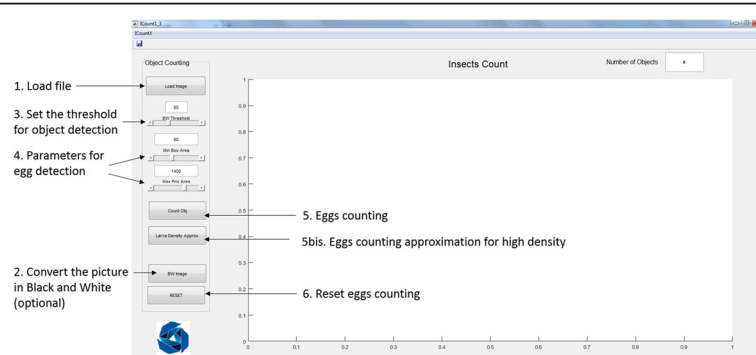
ICount1_1

ICount

1. Load file

3. Set the threshold for object detection

4. Parameters for egg detection

2. Convert the picture in Black and White (optional)

Object Counting

Load Image

80

BW Threshold

80

Min Box Area

1400

Max Box Area

Count Obj

Larva Density Approx

BW Image

RESET

Insects Count

Number of Objects

#

1

0.9

0.8

0.7

0.6

0.5

0.4

0.3

0.2

0.1

0

0

0.1

0.2

0.3

0.4

0.5

0.6

0.7

0.8

0.9

1

5. Eggs counting

5bis. Eggs counting approximation for high density

6. Reset eggs counting